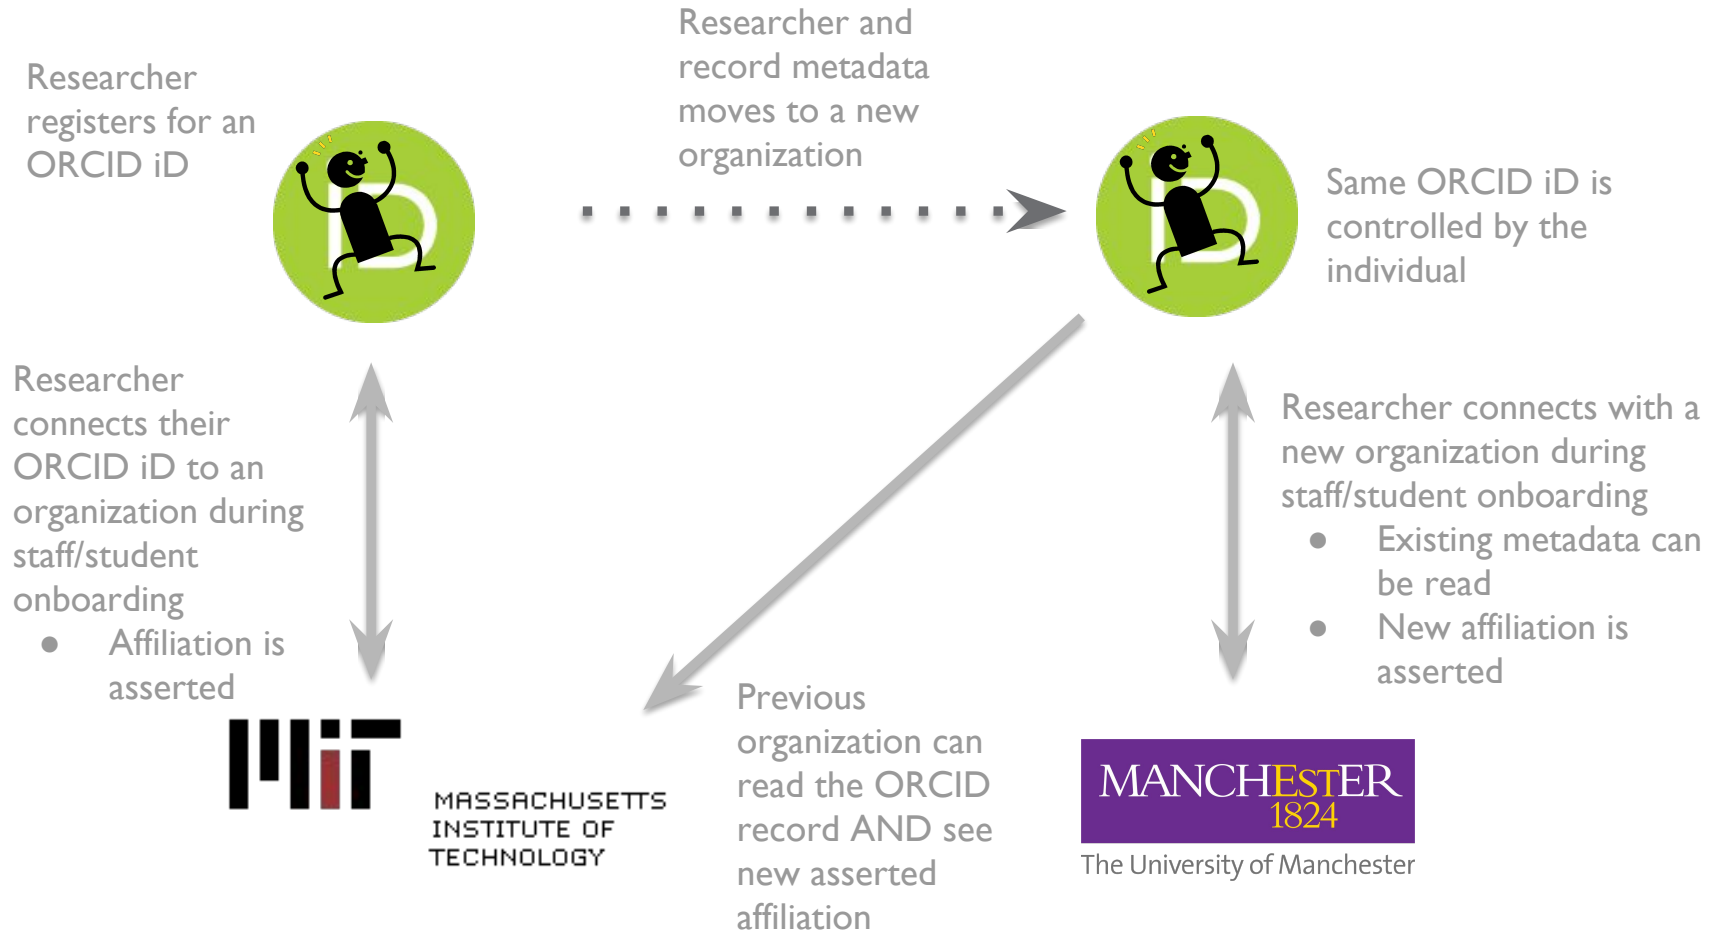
Researcher registers for an ORCID iD

Researcher and record metadata moves to a new organization

Same ORCID iD is controlled by the individual

Researcher connects their ORCID iD to an organization during staff/student onboarding
- Affiliation is asserted

Researcher connects with a new organization during staff/student onboarding
- Existing metadata can be read
- New affiliation is asserted

Previous organization can read the ORCID record AND see new asserted affiliation

MASSACHUSETTS INSTITUTE OF TECHNOLOGY

MANCHESTER 1824
The University of Manchester